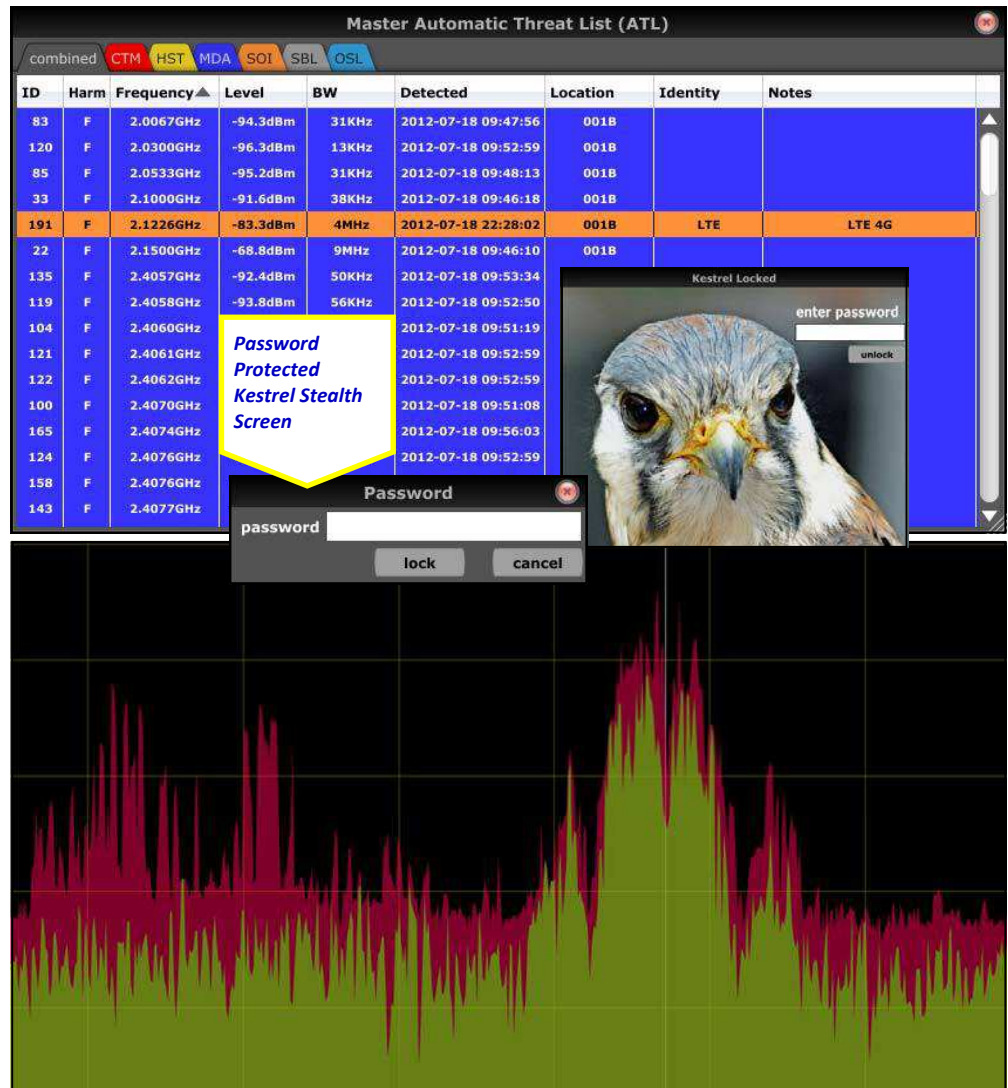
Master Automatic Threat List (ATL)

combined CTM HST MDA SOI SBL OSL

| ID | Harm | Frequency ▲ | Level | BW | Detected | Location | Identity | Notes |
|---|---|---|---|---|---|---|---|---|
| 83 | F | 2.0067GHz | -94.3dBm | 31KHz | 2012-07-18 09:47:56 | 001B | | |
| 120 | F | 2.0300GHz | -96.3dBm | 13KHz | 2012-07-18 09:52:59 | 001B | | |
| 85 | F | 2.0533GHz | -95.2dBm | 31KHz | 2012-07-18 09:48:13 | 001B | | |
| 33 | F | 2.1000GHz | -91.6dBm | 38KHz | 2012-07-18 09:46:18 | 001B | | |
| 191 | F | 2.1226GHz | -83.3dBm | 4MHz | 2012-07-18 22:28:02 | 001B | LTE | LTE 4G |
| 22 | F | 2.1500GHz | -68.8dBm | 9MHz | 2012-07-18 09:46:10 | 001B | | |
| 135 | F | 2.4057GHz | -92.4dBm | 50KHz | 2012-07-18 09:53:34 | | | |
| 119 | F | 2.4058GHz | -93.8dBm | 56KHz | 2012-07-18 09:52:50 | | | |
| 104 | F | 2.4060GHz | | | 2012-07-18 09:51:19 | | | |
| 121 | F | 2.4061GHz | | | 2012-07-18 09:52:59 | | | |
| 122 | F | 2.4062GHz | | | 2012-07-18 09:52:59 | | | |
| 100 | F | 2.4070GHz | | | 2012-07-18 09:51:08 | | | |
| 165 | F | 2.4074GHz | | | 2012-07-18 09:56:03 | | | |
| 124 | F | 2.4076GHz | | | 2012-07-18 09:52:59 | | | |
| 158 | F | 2.4076GHz | | | | | | |
| 143 | F | 2.4077GHz | | | | | | |

Password Protected Kestrel Stealth Screen

Kestrel Locked
enter password
unlock

Password
password
lock cancel